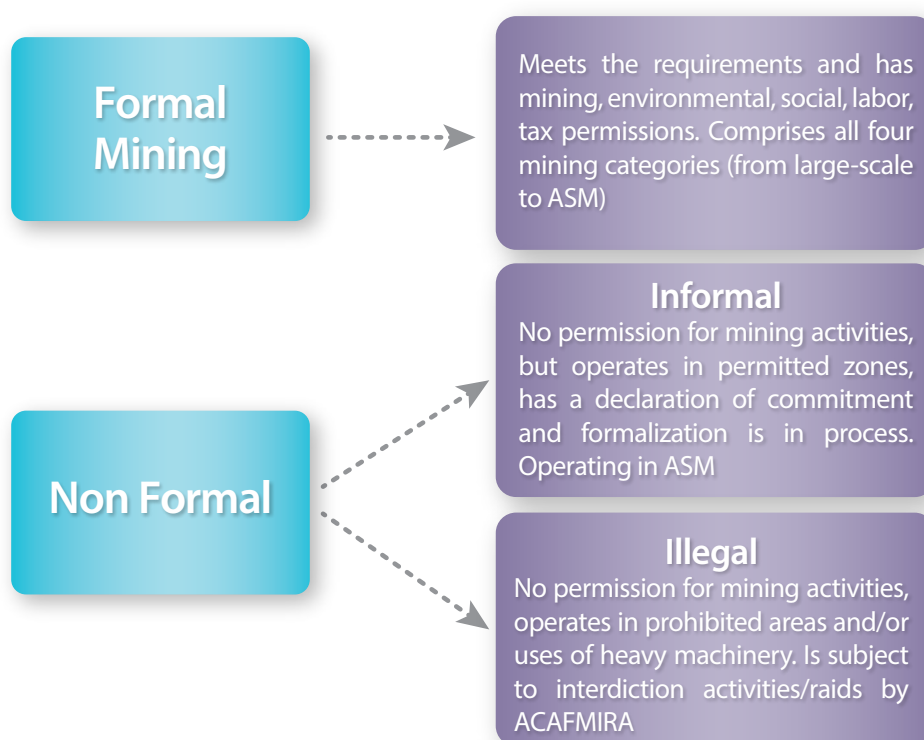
Formal Mining

Meets the requirements and has mining, environmental, social, labor, tax permissions. Comprises all four mining categories (from large-scale to ASM)

Non Formal

Informal
No permission for mining activities, but operates in permitted zones, has a declaration of commitment and formalization is in process. Operating in ASM

Illegal
No permission for mining activities, operates in prohibited areas and/or uses of heavy machinery. Is subject to interdiction activities/raids by ACAFMIRA